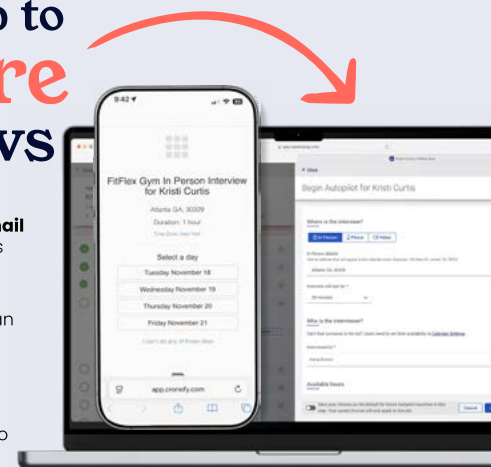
p to
re
ws

nail
s

un

o

9:42

FitFlex Gym In Person Interview for Kristi Curtis

Atlanta GA, 30329

Duration: 1 hour

Time Zone: New York

Select a day

Tuesday November 18

Wednesday November 19

Thursday November 20

Friday November 21

I can't do any of these days

app.cronofy.com

Begin Autopilot for Kristi Curtis

Where is the interview?

In Person

Phone

Video

Who is the interviewer?

Available hours

Cancel